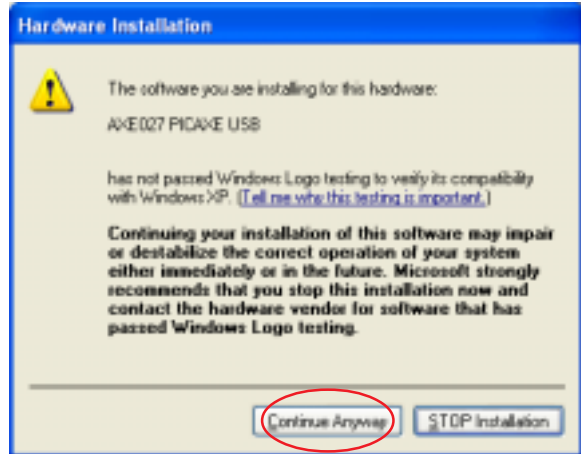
Hardware Installation

The software you are installing for this hardware:

AXE027 PICAXE USB

has not passed Windows Logo testing to verify its compatibility with Windows XP. (Tell me why this testing is important.)

Continuing your installation of this software may impair or destabilize the correct operation of your system either immediately or in the future. Microsoft strongly recommends that you stop this installation now and contact the hardware vendor for software that has passed Windows Logo testing.

Continue Anyway

STOP Installation